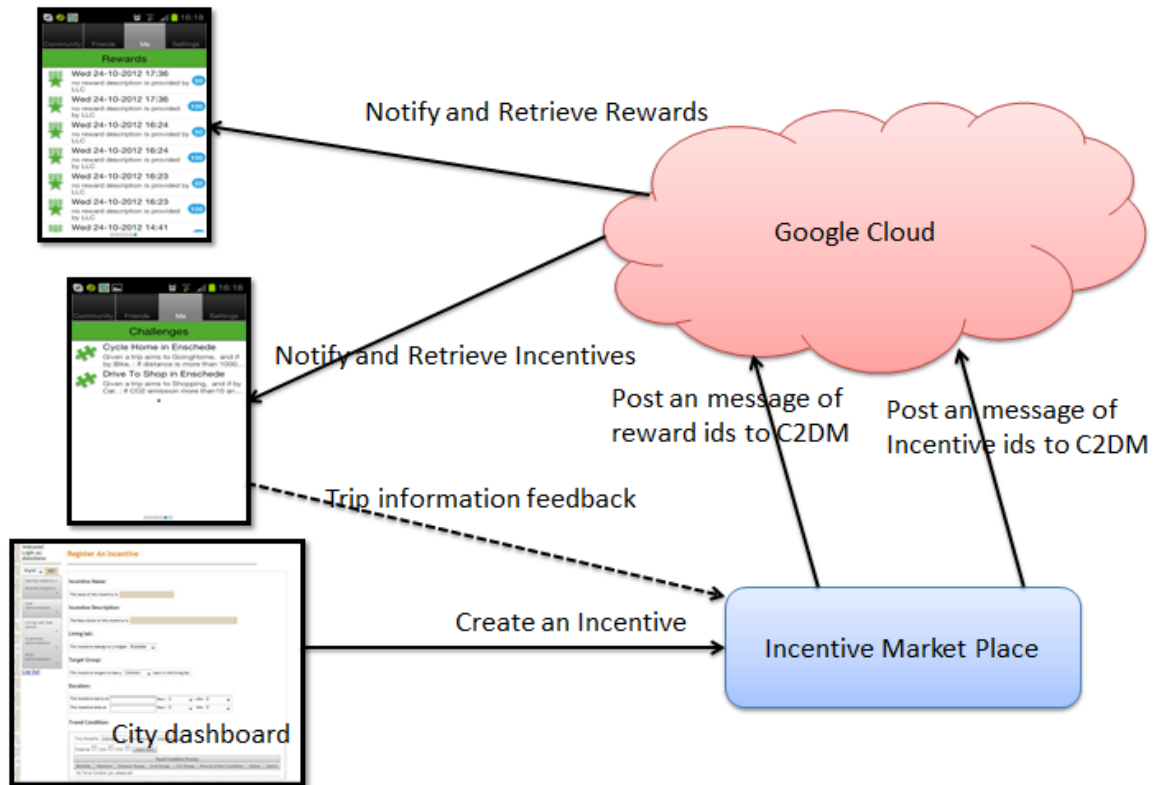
16:18

Community Friends Me Settings

Rewards

Wed 24-10-2012 17:36
no reward description is provided by LLC

Wed 24-10-2012 17:36
no reward description is provided by LLC

Wed 24-10-2012 16:24
no reward description is provided by LLC

Wed 24-10-2012 16:24
no reward description is provided by LLC

Wed 24-10-2012 16:23
no reward description is provided by LLC

Wed 24-10-2012 16:23
no reward description is provided by LLC

Wed 24-10-2012 14:41

Notify and Retrieve Rewards

Google Cloud

16:18

Community Friends Me Settings

Challenges

Cycle Home in Enschede
Given a trip aims to GoingHome, and if by Bike, : if distance is more than 1000...

Drive To Shop in Enschede
Given a trip aims to Shopping, and if by Car, : if CO2 emission more than10 an...

Notify and Retrieve Incentives

Post an message of reward ids to C2DM

Post an message of Incentive ids to C2DM

Trip information feedback

Register An Incentive

Incentive Name:

Incentive Description:

Living lab:

Target Group:

Duration:

Travel Condition:

Create an Incentive

Incentive Market Place

City dashboard